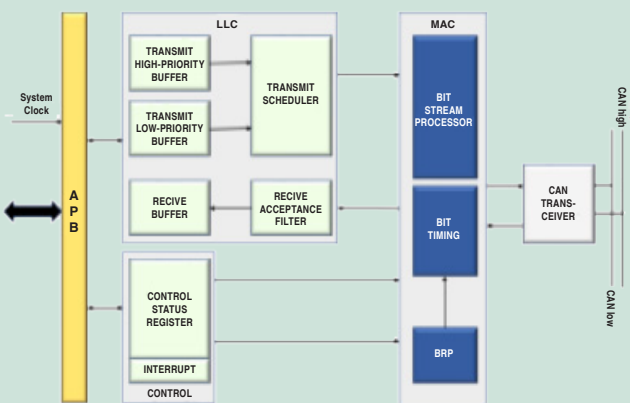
LLC

MAC

System Clock

A P B

TRANSMIT HIGH-PRIORITY BUFFER

TRANSMIT LOW-PRIORITY BUFFER

TRANSMIT SCHEDULER

RECIVE BUFFER

RECIVE ACCEPTANCE FILTER

BIT STREAM PROCESSOR

BIT TIMING

CAN TRANS-CEIVER

CAN high

CAN low

CONTROL STATUS REGISTER

INTERRUPT

CONTROL

BRP